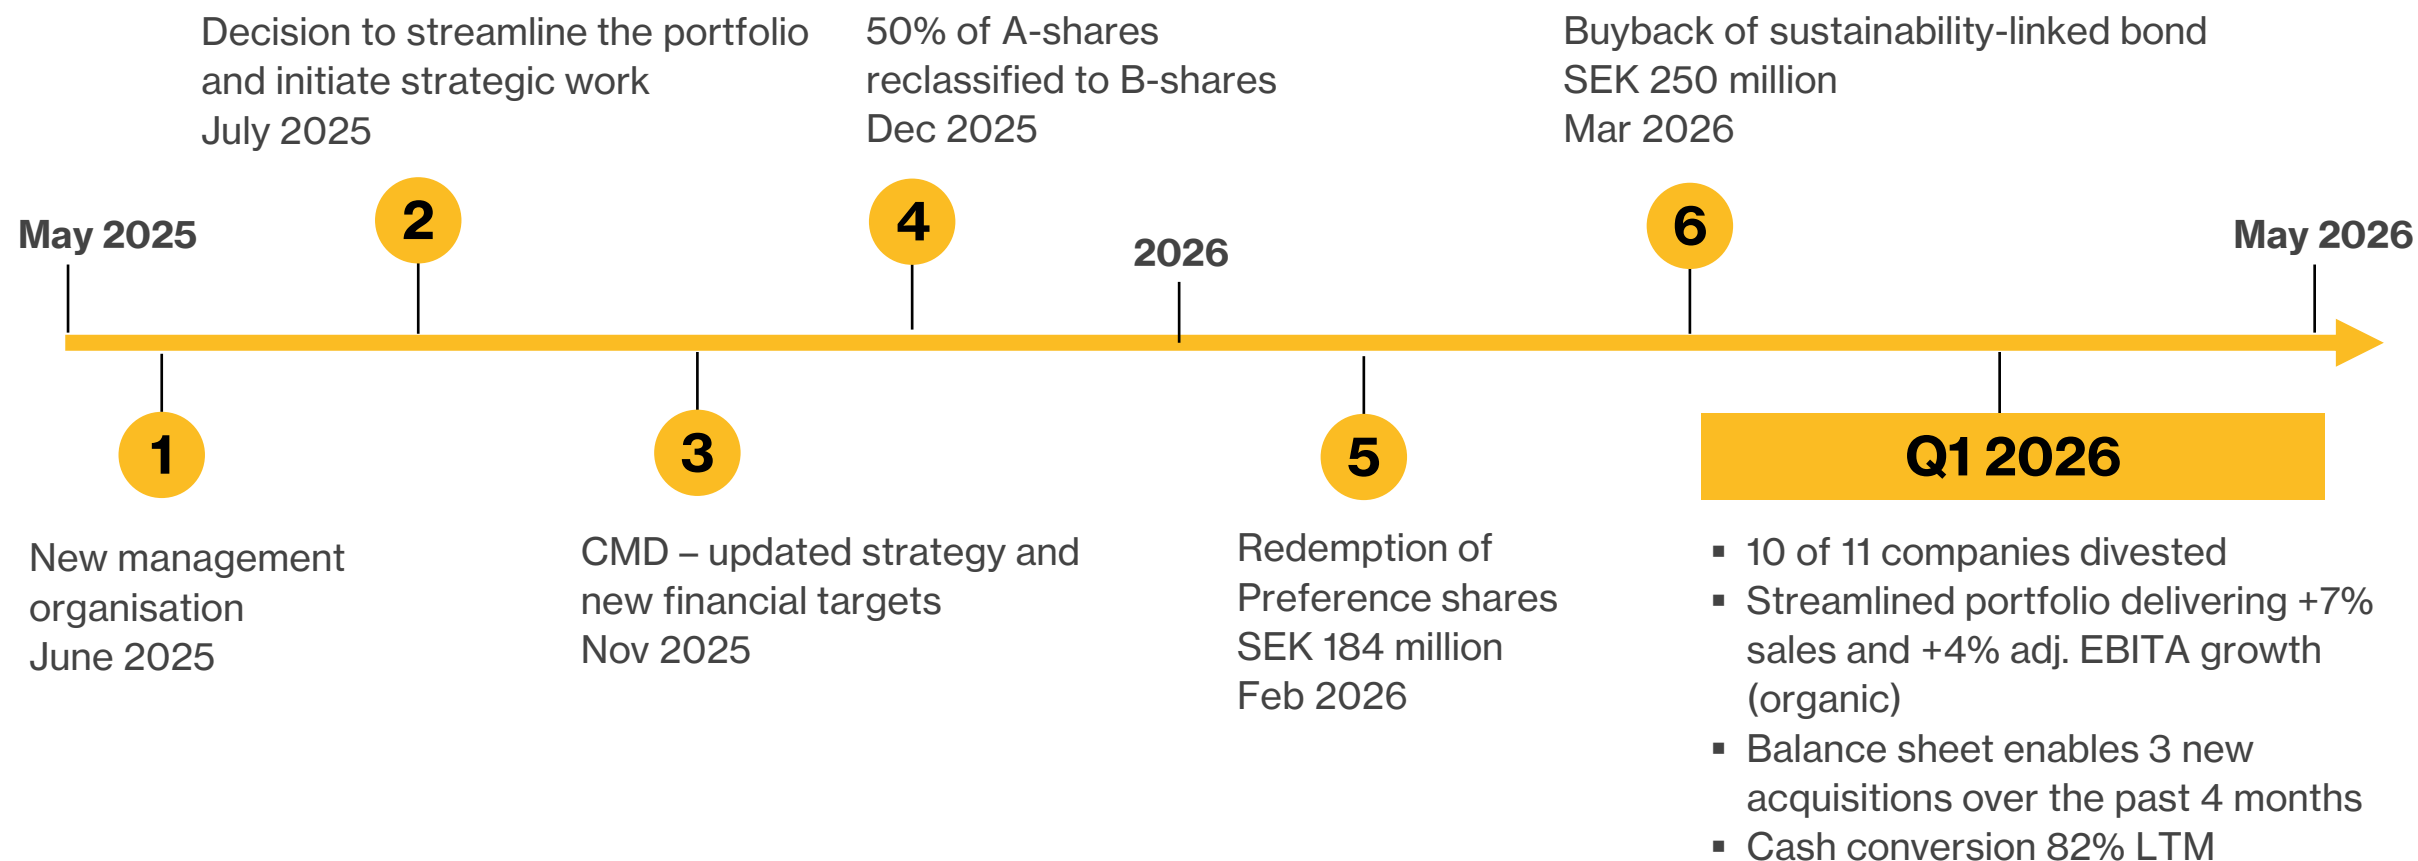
Decision to streamline the portfolio and initiate strategic work
July 2025

50% of A-shares reclassified to B-shares
Dec 2025

Buyback of sustainability-linked bond
SEK 250 million
Mar 2026

May 2025

2

4

2026

6

May 2026

1

3

5

Q1 2026

New management organisation
June 2025

CMD – updated strategy and new financial targets
Nov 2025

Redemption of Preference shares
SEK 184 million
Feb 2026

▪ 10 of 11 companies divested
▪ Streamlined portfolio delivering +7% sales and +4% adj. EBITA growth (organic)
▪ Balance sheet enables 3 new acquisitions over the past 4 months
▪ Cash conversion 82% LTM